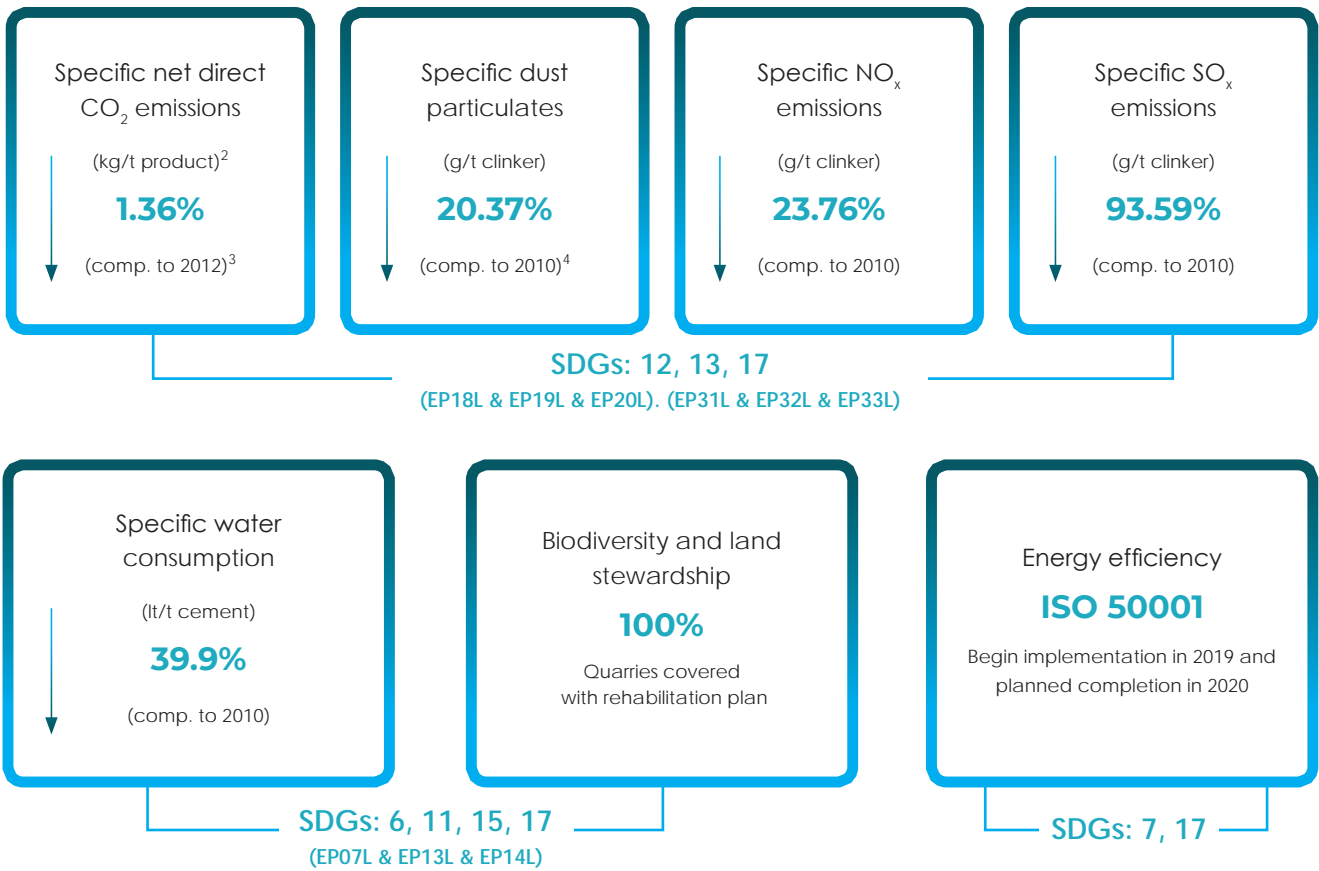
Specific net direct $CO_2$ emissions

(kg/t product)$^2$

1.36%

(comp. to 2012)$^3$

Specific dust particulates

(g/t clinker)

20.37%

(comp. to 2010)$^4$

Specific $NO_x$ emissions

(g/t clinker)

23.76%

(comp. to 2010)

Specific $SO_x$ emissions

(g/t clinker)

93.59%

(comp. to 2010)

SDGs: 12, 13, 17

(EP18L & EP19L & EP20L). (EP31L & EP32L & EP33L)

Specific water consumption

(lt/t cement)

39.9%

(comp. to 2010)

Biodiversity and land stewardship

100%

Quarries covered with rehabilitation plan

Energy efficiency

ISO 50001

Begin implementation in 2019 and planned completion in 2020

SDGs: 6, 11, 15, 17

(EP07L & EP13L & EP14L)

SDGs: 7, 17